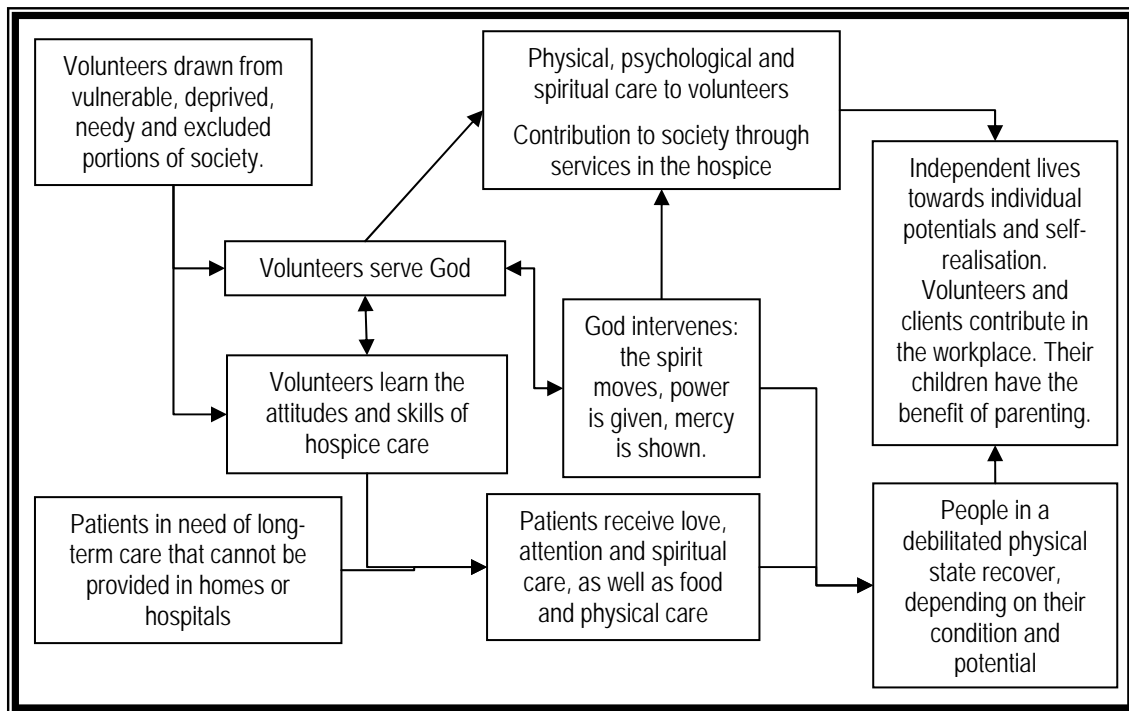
Volunteers drawn from vulnerable, deprived, needy and excluded portions of society.

Physical, psychological and spiritual care to volunteers

Contribution to society through services in the hospice

Independent lives towards individual potentials and self-realisation. Volunteers and clients contribute in the workplace. Their children have the benefit of parenting.

Volunteers serve God

God intervenes: the spirit moves, power is given, mercy is shown.

Volunteers learn the attitudes and skills of hospice care

Patients in need of long-term care that cannot be provided in homes or hospitals

Patients receive love, attention and spiritual care, as well as food and physical care

People in a debilitated physical state recover, depending on their condition and potential